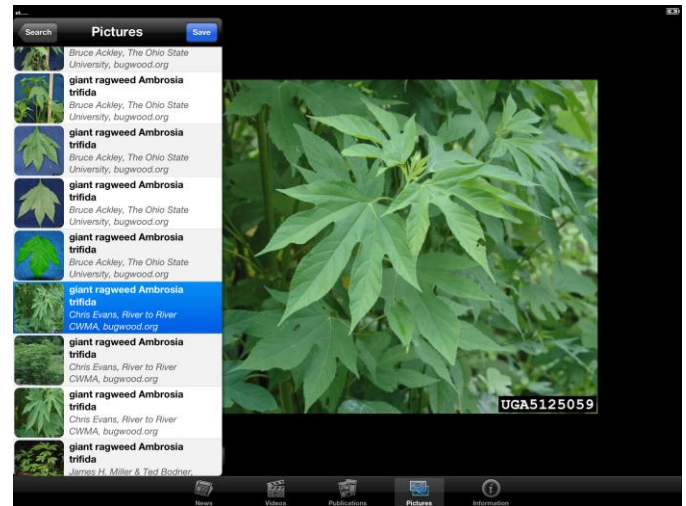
Search
Pictures
Save

Bruce Ackley, The Ohio State University, bugwood.org

giant ragweed Ambrosia trifida
Bruce Ackley, The Ohio State University, bugwood.org

giant ragweed Ambrosia trifida
Bruce Ackley, The Ohio State University, bugwood.org

giant ragweed Ambrosia trifida
Bruce Ackley, The Ohio State University, bugwood.org

giant ragweed Ambrosia trifida
Bruce Ackley, The Ohio State University, bugwood.org

giant ragweed Ambrosia trifida
Chris Evans, River to River CWMA, bugwood.org

giant ragweed Ambrosia trifida
Chris Evans, River to River CWMA, bugwood.org

giant ragweed Ambrosia trifida
Chris Evans, River to River CWMA, bugwood.org

giant ragweed Ambrosia trifida
James H. Miller & Ted Bodner, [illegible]

UGA5125059

News
Videos
Publications
Pictures
Information